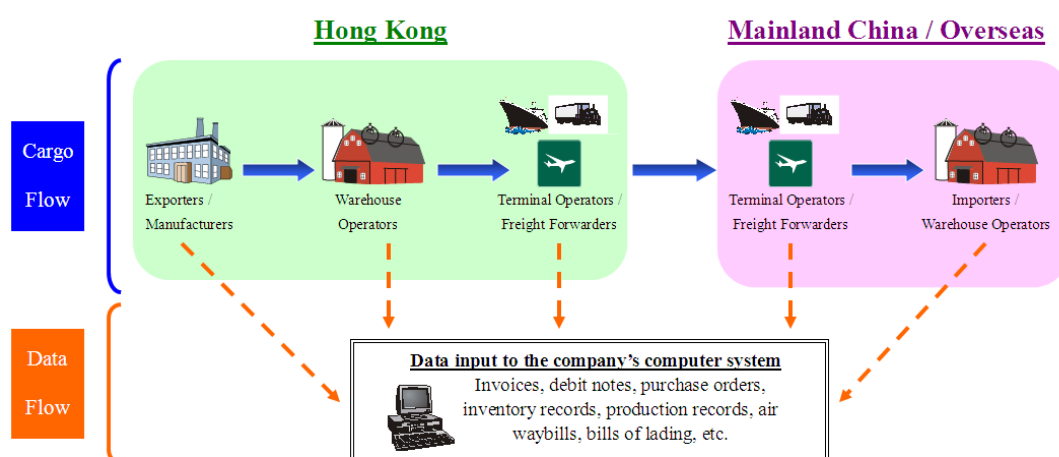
Hong Kong

Mainland China / Overseas

Cargo Flow

Exporters / Manufacturers

Warehouse Operators

Terminal Operators / Freight Forwarders

Terminal Operators / Freight Forwarders

Importers / Warehouse Operators

Data Flow

Data input to the company's computer system

Invoices, debit notes, purchase orders, inventory records, production records, air waybills, bills of lading, etc.